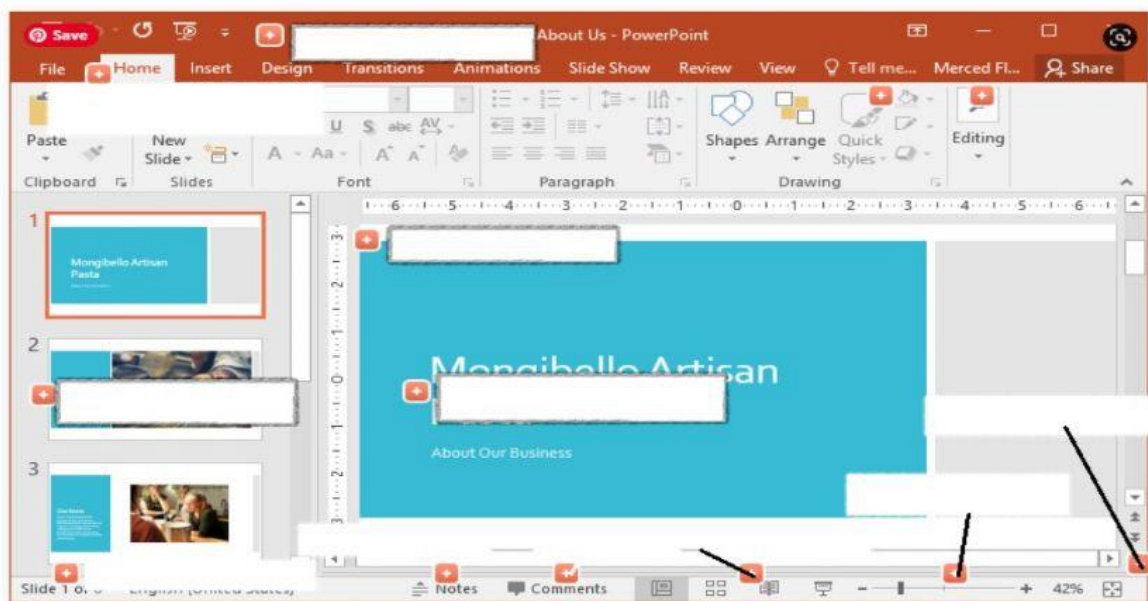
Save
About Us - PowerPoint
File Home Insert Design Transitions Animations Slide Show Review View Tell me... Merced Fl... Share
Paste
New Slide
Shapes Arrange Quick Styles
Editing
Clipboard Slides Font Paragraph Drawing
1
Mongibello Artisan Pasta
2
3
Mongibello Artisan
About Our Business
Slide 1 of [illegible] English (United States)
Notes Comments
42%